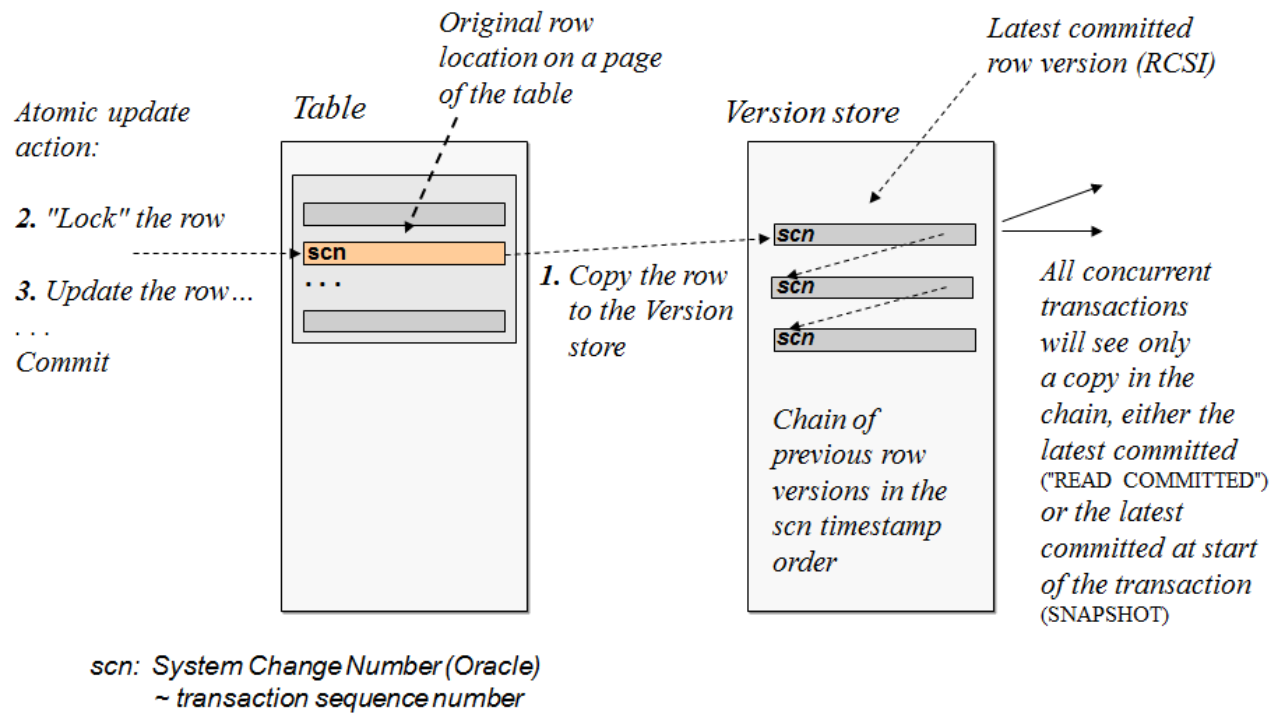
Original row location on a page of the table

Latest committed row version (RCSI)

Atomic update action:

Table

Version store

**2.** "Lock" the row

scn

. . .

**3.** Update the row…

. . .

Commit

**1.** Copy the row to the Version store

scn

scn

scn

Chain of previous row versions in the scn timestamp order

All concurrent transactions will see only a copy in the chain, either the latest committed ("READ COMMITTED") or the latest committed at start of the transaction (SNAPSHOT)

scn: System Change Number (Oracle)
~ transaction sequence number